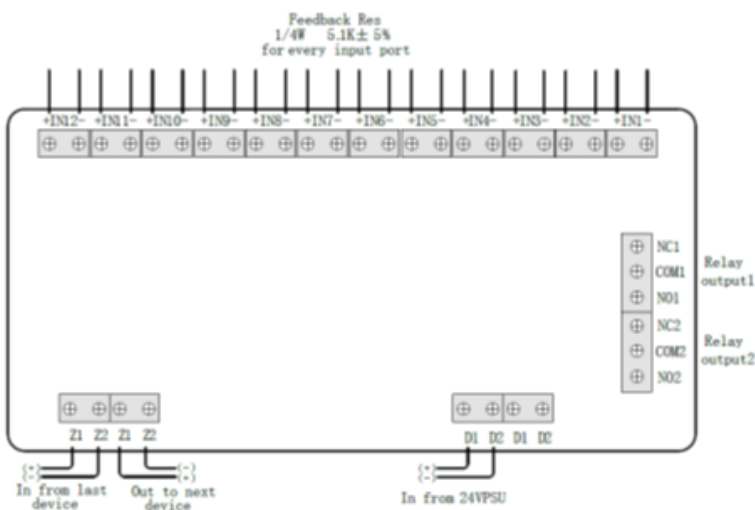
Feedback Res
1/4W 5.1K± 5%
for every input port

+IN12- +IN11- +IN10- +IN9- +IN8- +IN7- +IN6- +IN5- +IN4- +IN3- +IN2- +IN1-

NC1
COM1
NO1
Relay output1

NC2
COM2
NO2
Relay output2

Z1 Z2 Z1 Z2

D1 D2 D1 D2

(+) (-)
In from last device

(+) (-)
Out to next device

(+) (-)
In from 24VPSU